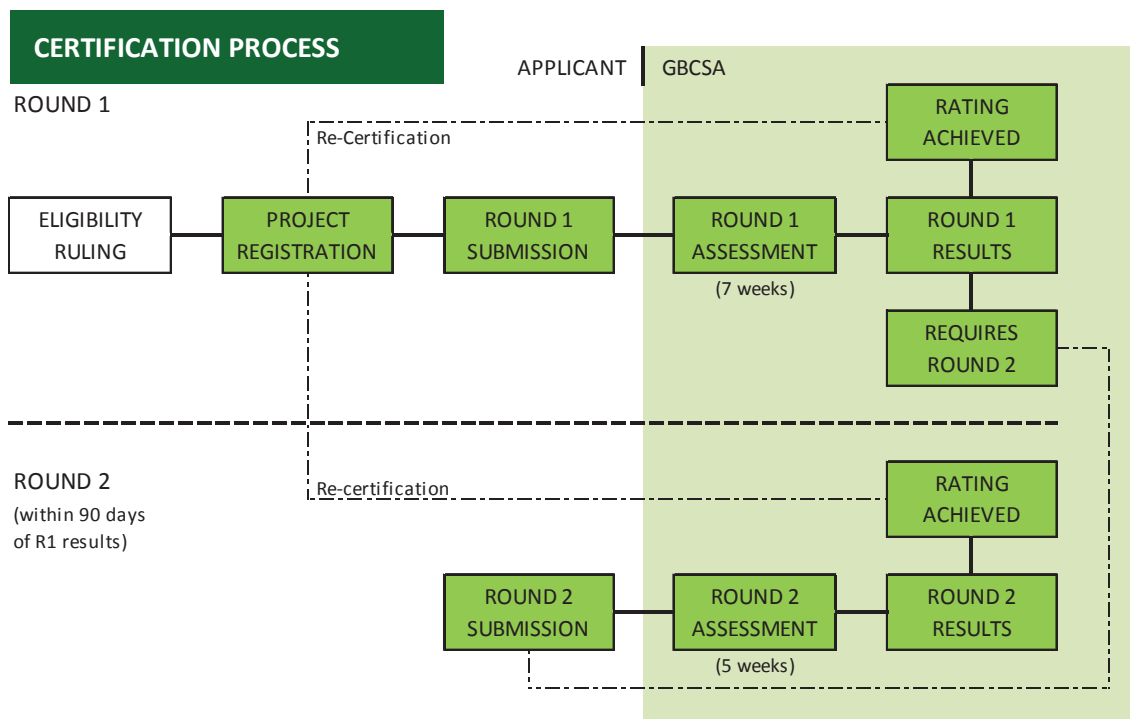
CERTIFICATION PROCESS

APPLICANT | GBCSA

ROUND 1

Re-Certification

RATING ACHIEVED

ELIGIBILITY RULING

PROJECT REGISTRATION

ROUND 1 SUBMISSION

ROUND 1 ASSESSMENT

(7 weeks)

ROUND 1 RESULTS

REQUIRES ROUND 2

ROUND 2

(within 90 days of R1 results)

Re-certification

RATING ACHIEVED

ROUND 2 SUBMISSION

ROUND 2 ASSESSMENT

(5 weeks)

ROUND 2 RESULTS